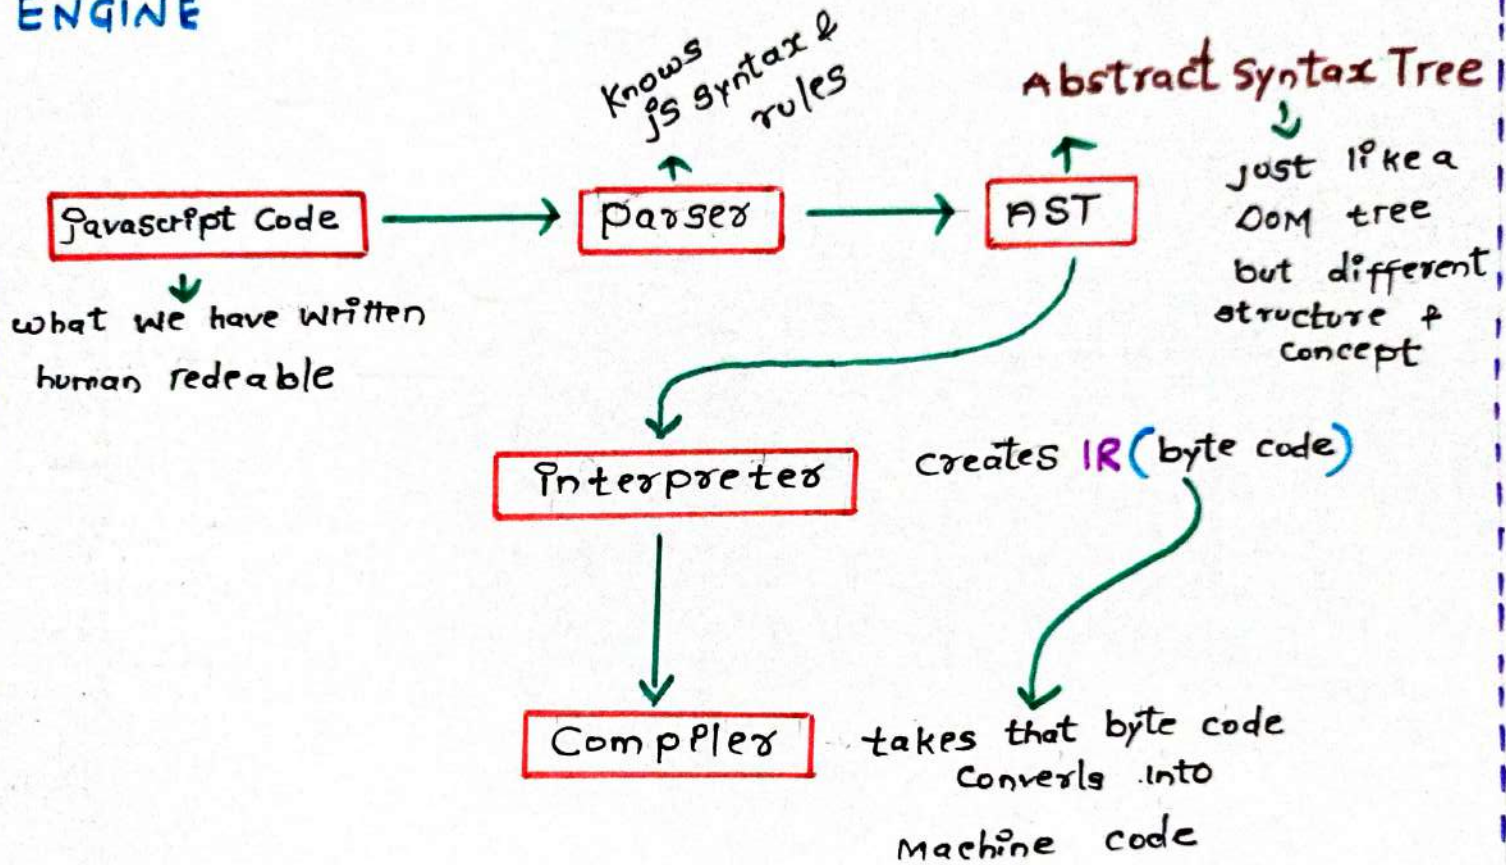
ENGINE

Knows JS syntax & rules

Abstract Syntax Tree

Javascript Code

Parser

AST

just like a DOM tree but different structure & concept

what we have written human redeable

Interpreter

creates IR (byte code)

Compiler

takes that byte code converts into Machine code